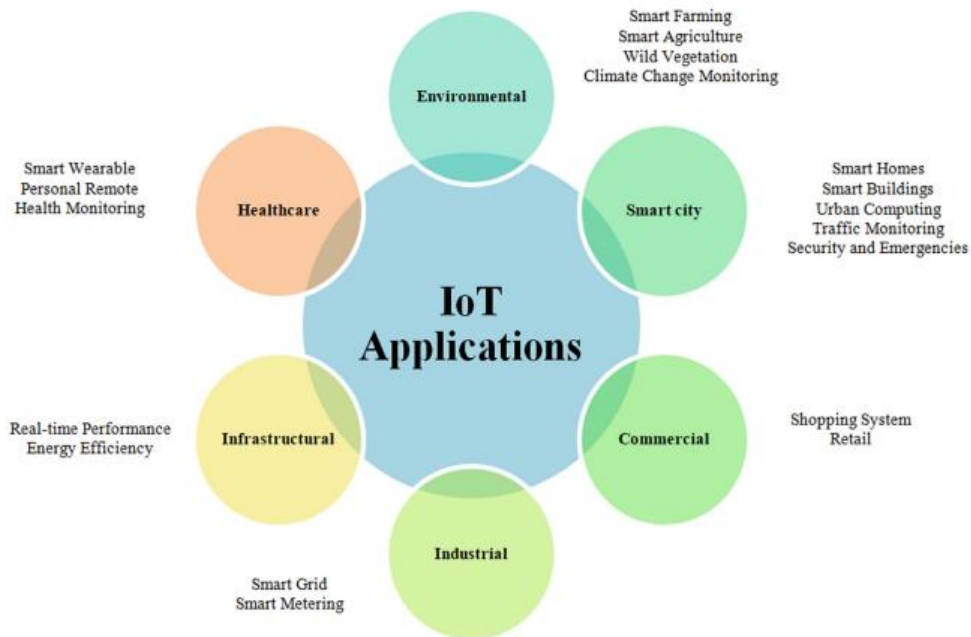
Smart Farming
Smart Agriculture
Wild Vegetation
Climate Change Monitoring

Environmental

Smart Wearable
Personal Remote
Health Monitoring

Healthcare

Smart city

Smart Homes
Smart Buildings
Urban Computing
Traffic Monitoring
Security and Emergencies

IoT
Applications

Real-time Performance
Energy Efficiency

Infrastructural

Commercial

Shopping System
Retail

Industrial

Smart Grid
Smart Metering